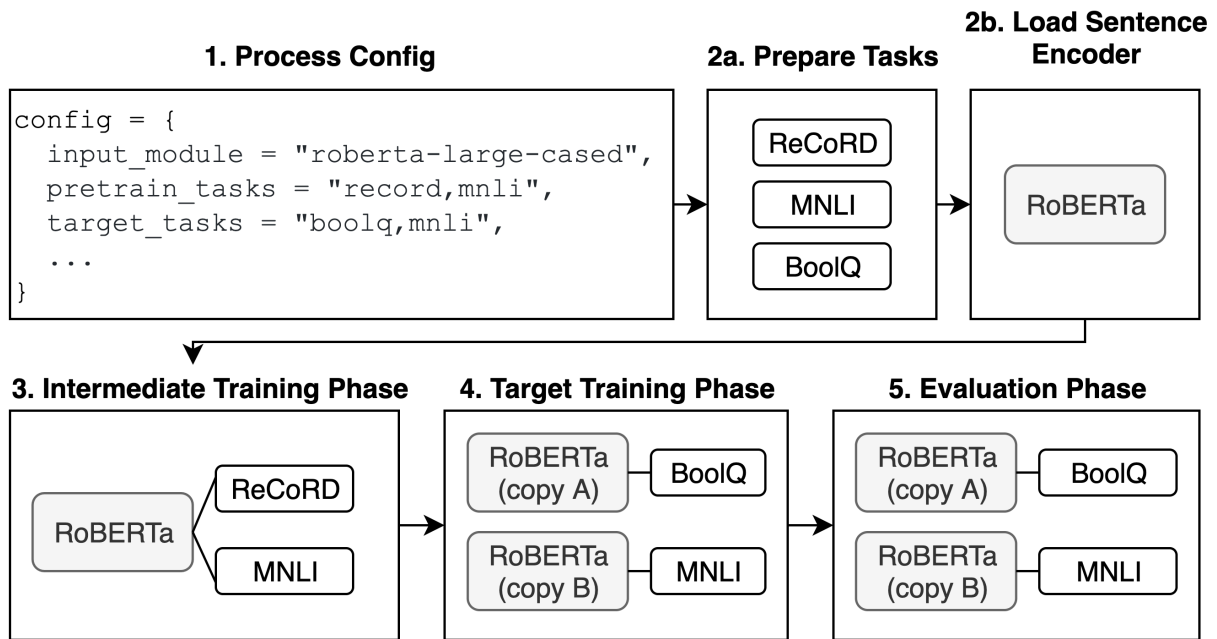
1. Process Config

config = {
  input_module = "roberta-large-cased",
  pretrain_tasks = "record,mnli",
  target_tasks = "boolq,mnli",
  ...
}

2a. Prepare Tasks

ReCoRD

MNLI

BoolQ

2b. Load Sentence Encoder

RoBERTa

3. Intermediate Training Phase

RoBERTa

ReCoRD

MNLI

4. Target Training Phase

RoBERTa (copy A)

BoolQ

RoBERTa (copy B)

MNLI

5. Evaluation Phase

RoBERTa (copy A)

BoolQ

RoBERTa (copy B)

MNLI